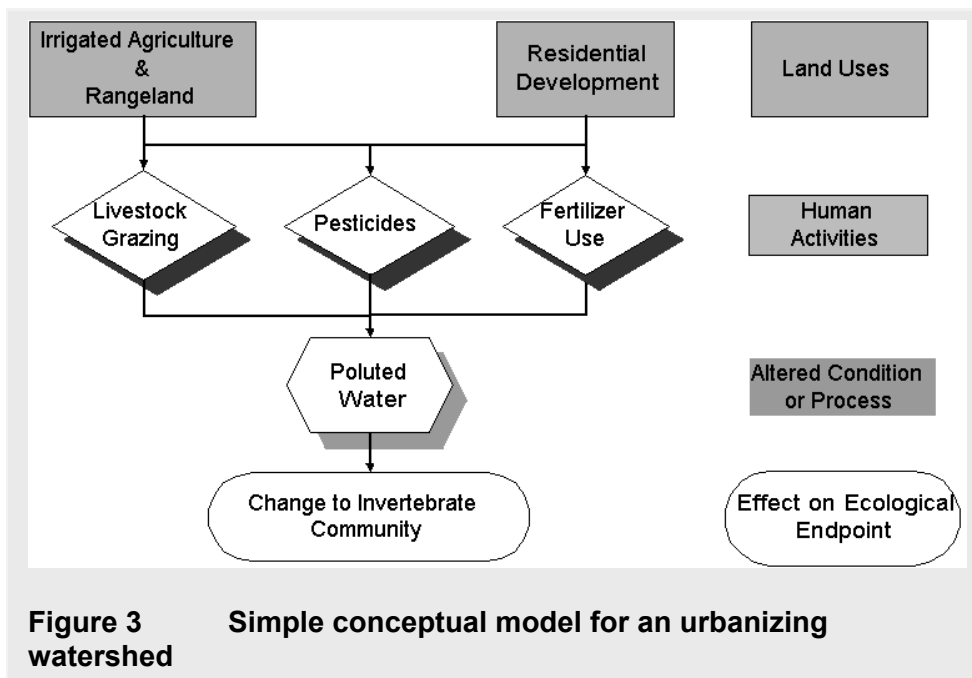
Irrigated Agriculture & Rangeland

Residential Development

Land Uses

Livestock Grazing

Pesticides

Fertilizer Use

Human Activities

Poluted Water

Altered Condition or Process

Change to Invertebrate Community

Effect on Ecological Endpoint

Figure 3 Simple conceptual model for an urbanizing watershed